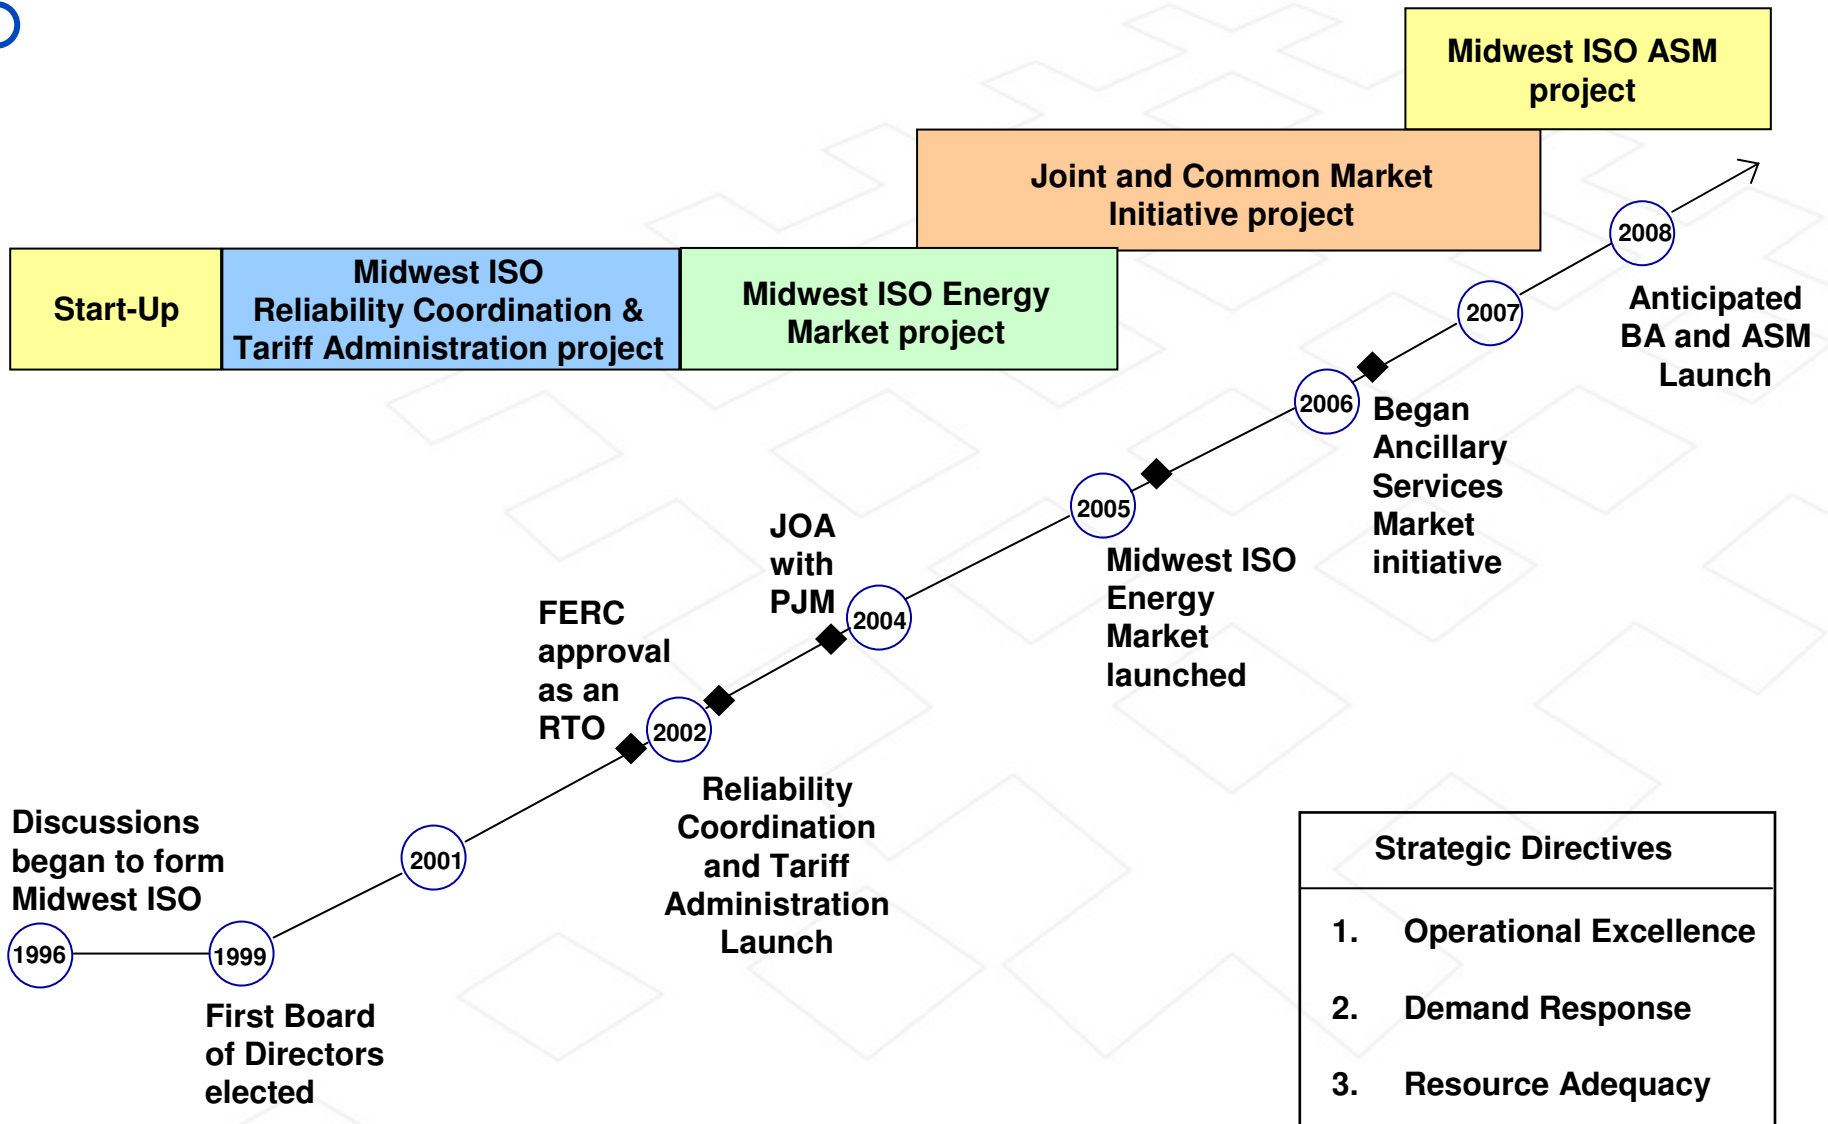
Midwest ISO ASM project

Joint and Common Market Initiative project

Start-Up

Midwest ISO Reliability Coordination & Tariff Administration project

Midwest ISO Energy Market project

2008

Anticipated BA and ASM Launch

2007

2006

Began Ancillary Services Market initiative

2005

Midwest ISO Energy Market launched

JOA with PJM

2004

FERC approval as an RTO

2002

Reliability Coordination and Tariff Administration Launch

Discussions began to form Midwest ISO

2001

1996

1999

First Board of Directors elected

| Strategic Directives |
|---|
| 1. Operational Excellence |
| 2. Demand Response |
| 3. Resource Adequacy |